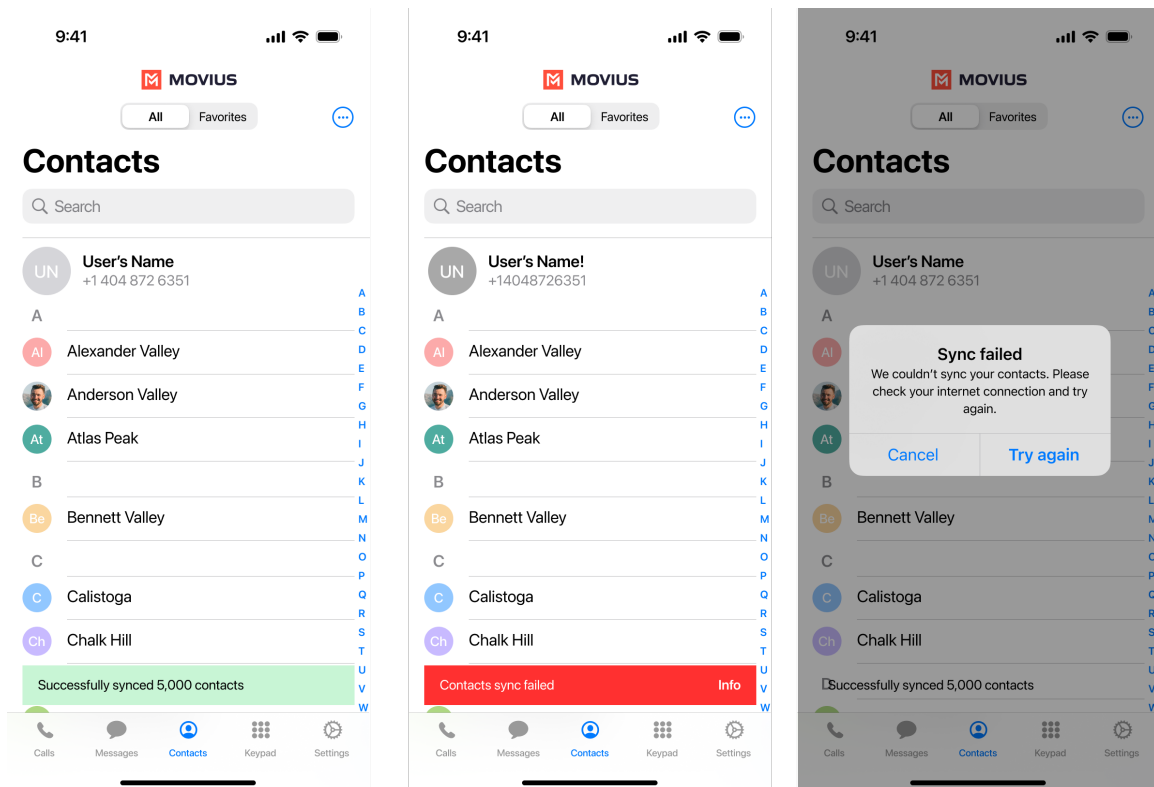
9:41

MOVIUS

All Favorites

Contacts

Search

UN User's Name
+1 404 872 6351

A
Al Alexander Valley
Anderson Valley
At Atlas Peak
B
Be Bennett Valley
C
C Calistoga
Ch Chalk Hill

A B C D E F G H I J K L M N O P Q R S T U V W

Successfully synced 5,000 contacts

Calls Messages Contacts Keypad Settings

9:41

MOVIUS

All Favorites

Contacts

Search

UN User's Name!
+14048726351

A
Al Alexander Valley
Anderson Valley
At Atlas Peak
B
Be Bennett Valley
C
C Calistoga
Ch Chalk Hill

A B C D E F G H I J K L M N O P Q R S T U V W

Contacts sync failed Info

Calls Messages Contacts Keypad Settings

9:41

MOVIUS

All Favorites

Contacts

Search

UN User's Name
+1 404 872 6351

A
Al
At
B
Be Bennett Valley
C
C Calistoga
Ch Chalk Hill

Sync failed
We couldn't sync your contacts. Please check your internet connection and try again.
Cancel Try again

Successfully synced 5,000 contacts

Calls Messages Contacts Keypad Settings